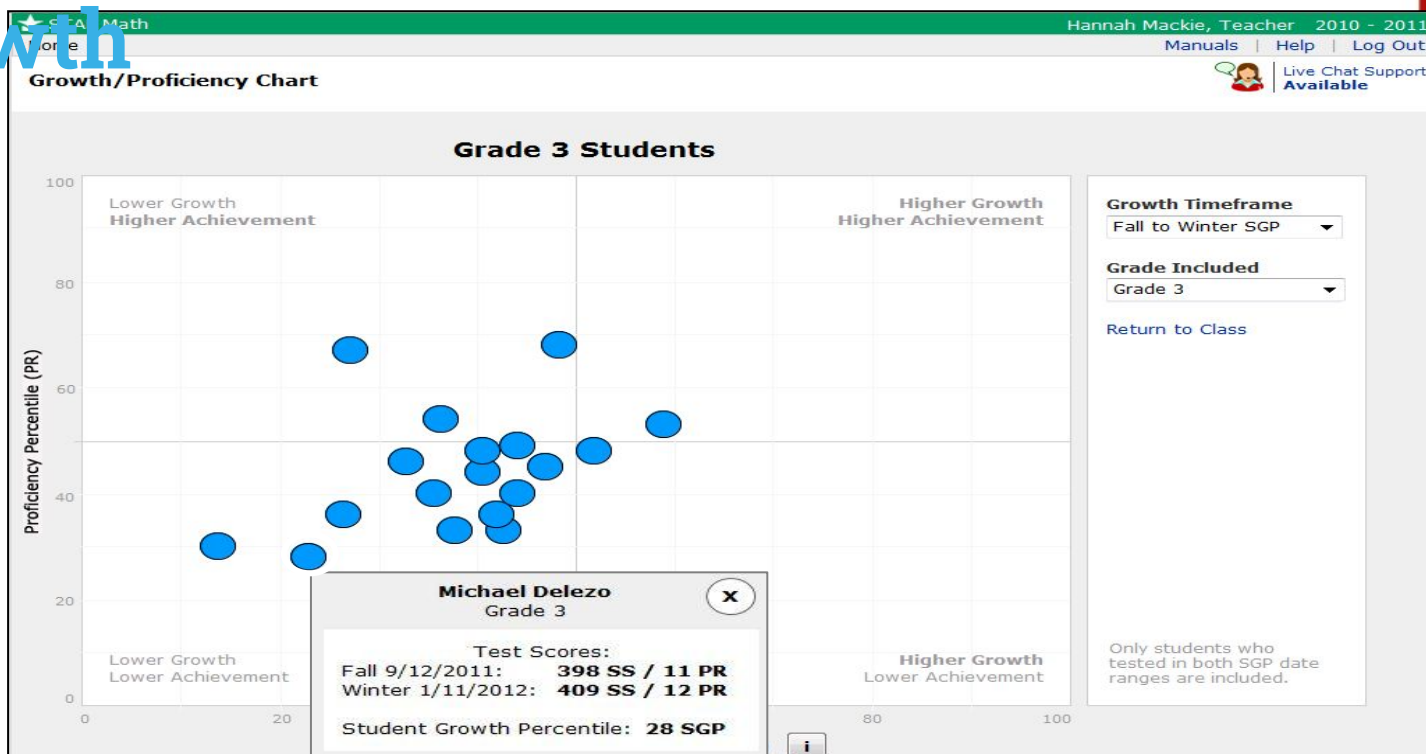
wth

STAR Math

Hannah Mackie, Teacher 2010 - 2011

Home

Manuals | Help | Log Out

Growth/Proficiency Chart

Live Chat Support
Available

Grade 3 Students

Lower Growth
Higher Achievement

Higher Growth
Higher Achievement

Lower Growth
Lower Achievement

Higher Growth
Lower Achievement

Proficiency Percentile (PR)

100
80
60
40
20
0

0
20
80
100

Michael Delezo
Grade 3

X

Test Scores:
Fall 9/12/2011: 398 SS / 11 PR
Winter 1/11/2012: 409 SS / 12 PR

Student Growth Percentile: 28 SGP

i

Growth Timeframe
Fall to Winter SGP

Grade Included
Grade 3

Return to Class

Only students who tested in both SGP date ranges are included.